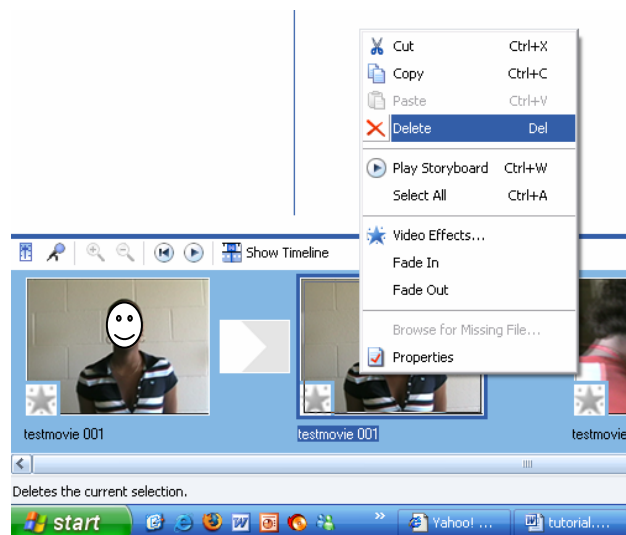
Cut Ctrl+X
Copy Ctrl+C
Paste Ctrl+V
Delete Del
Play Storyboard Ctrl+W
Select All Ctrl+A
Video Effects...
Fade In
Fade Out
Browse for Missing File...
Properties

Show Timeline

testmovie 001
testmovie 001
testmovie

Deletes the current selection.

start
Yahoo! ...
tutorial....